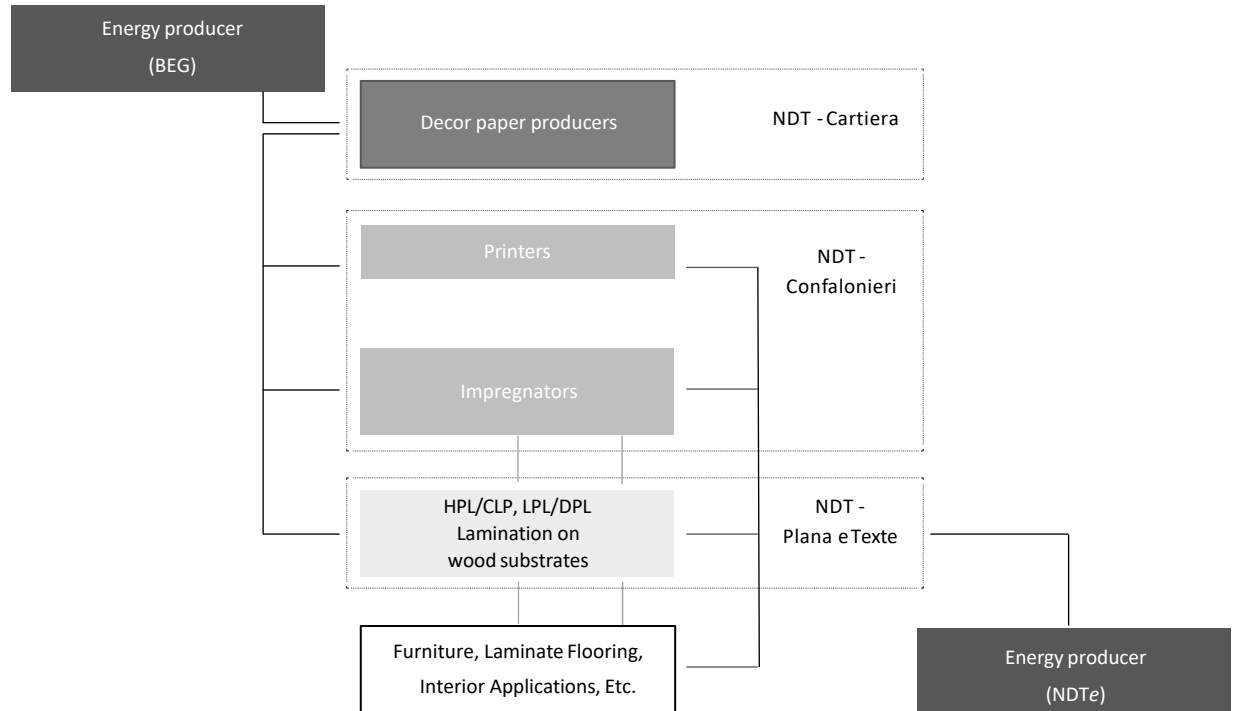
Energy producer
(BEG)

Decor paper producers

NDT - Cartiera

Printers

NDT - Confalonieri

Impregnators

HPL/CLP, LPL/DPL
Lamination on
wood substrates

NDT - Plana e Texte

Furniture, Laminate Flooring, Interior Applications, Etc.

Energy producer
(NDT*e*)